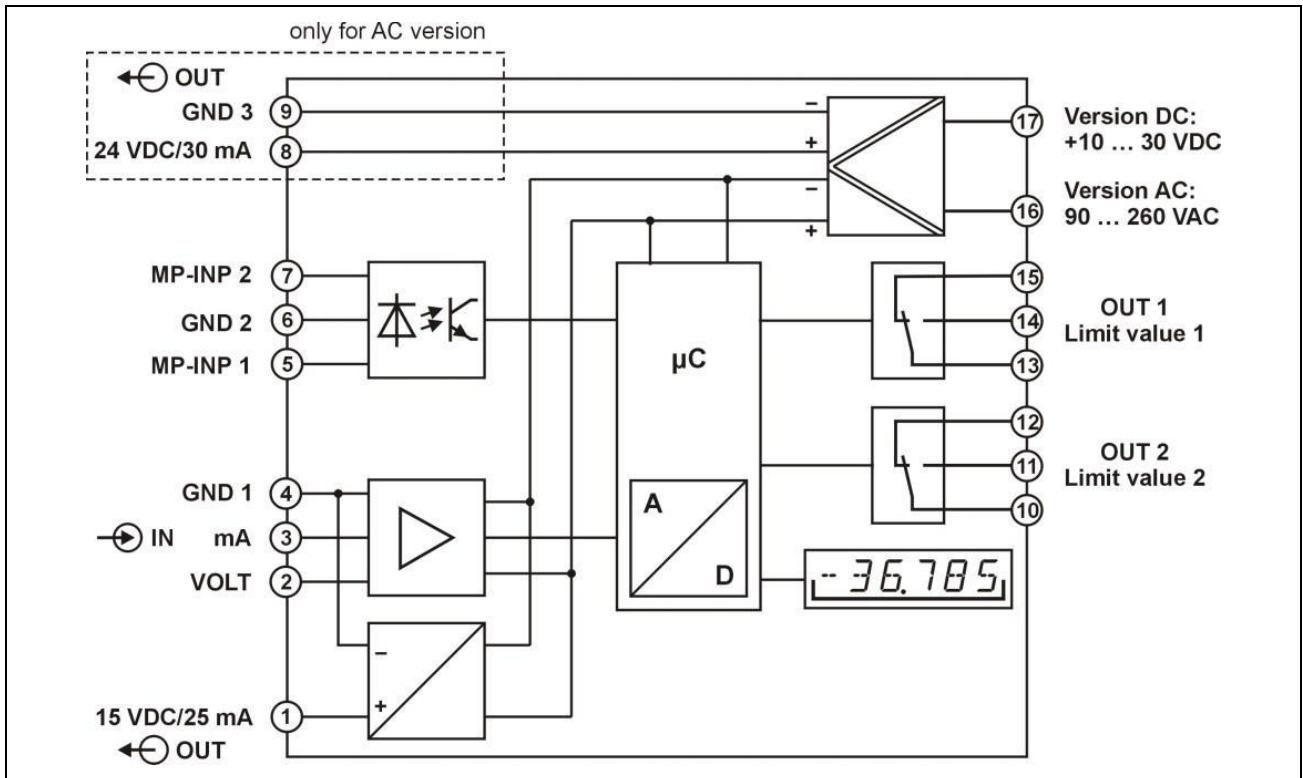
only for AC version

OUT
GND 3 9
24 VDC/30 mA 8

−
+
−
+

17 Version DC: +10 … 30 VDC

16 Version AC: 90 … 260 VAC

MP-INP 2 7
GND 2 6
MP-INP 1 5

µC

15
14 OUT 1 Limit value 1
13

12
11 OUT 2 Limit value 2
10

GND 1 4
IN mA 3
VOLT 2

A
D

-36.785

−
+

15 VDC/25 mA 1
OUT